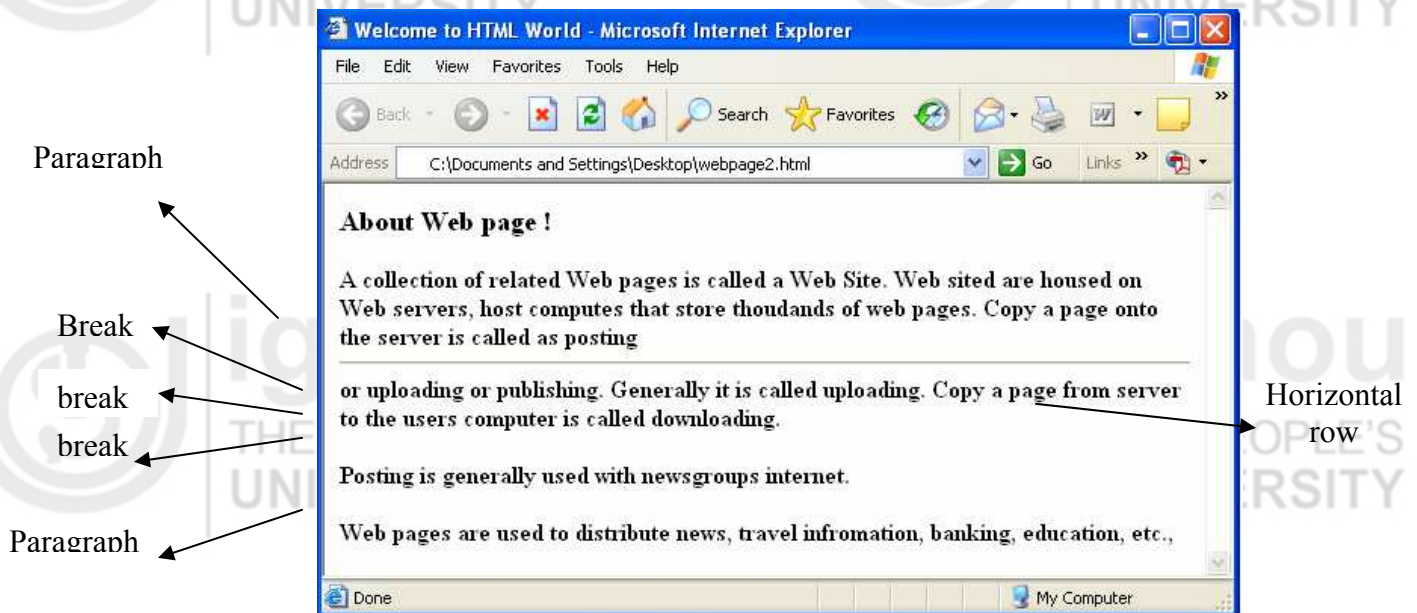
Welcome to HTML World - Microsoft Internet Explorer

File Edit View Favorites Tools Help

Back Search Favorites

Address C:\Documents and Settings\Desktop\webpage2.html Go Links

About Web page !

A collection of related Web pages is called a Web Site. Web sited are housed on Web servers, host computes that store thoudands of web pages. Copy a page onto the server is called as posting

or uploading or publishing. Generally it is called uploading. Copy a page from server to the users computer is called downloading.

Posting is generally used with newsgroups internet.

Web pages are used to distribute news, travel infromation, banking, education, etc.,

Done My Computer

Paragraph

Break

break

break

Paragraph

Horizontal row